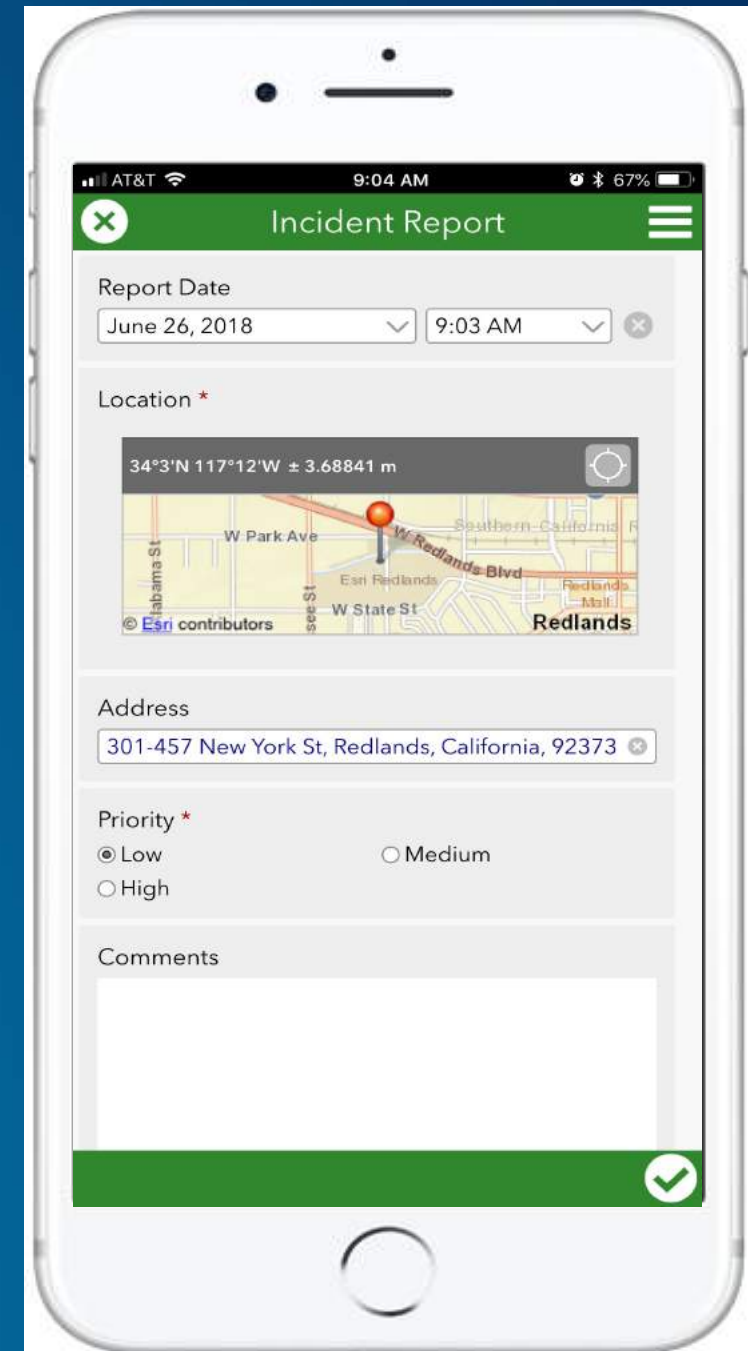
AT&T 9:04 AM 67%

Incident Report

Report Date
June 26, 2018
9:03 AM

Location *

34°3'N 117°12'W ± 3.68841 m

W Park Ave
W Redlands Blvd
Southern California
Esri Redlands
W State St
Redlands Mall
labama St
see St
© Esri contributors
Redlands

Address
301-457 New York St, Redlands, California, 92373

Priority *
Low
Medium
High

Comments